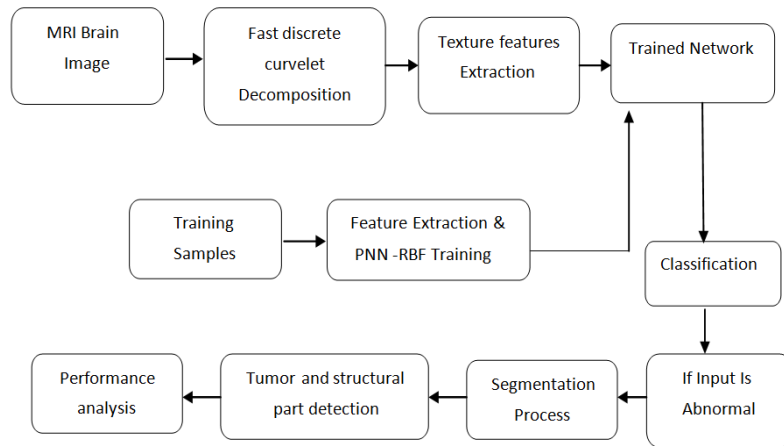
MRI Brain Image

Fast discrete curvelet Decomposition

Texture features Extraction

Trained Network

Training Samples

Feature Extraction & PNN -RBF Training

Classification

If Input Is Abnormal

Segmentation Process

Tumor and structural part detection

Performance analysis